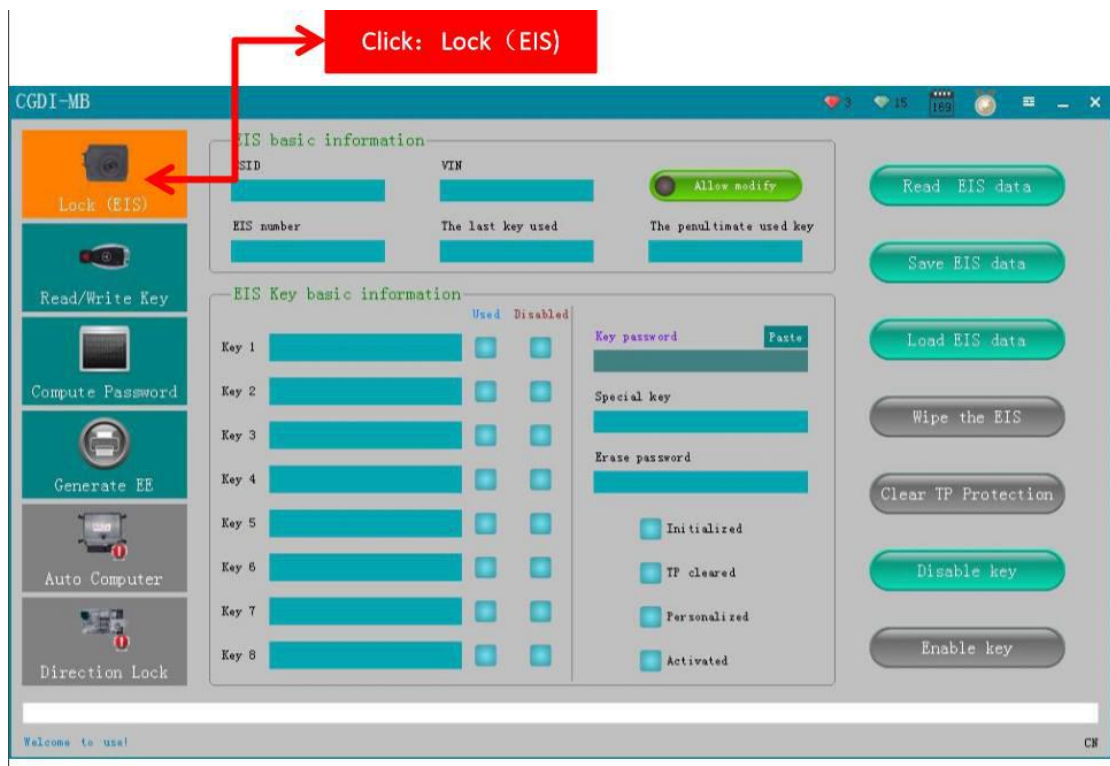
Click: Lock (EIS)

CGDI-MB

3 15 169

Lock (EIS)

Read/Write Key

Compute Password

Generate EE

Auto Computer

Direction Lock

EIS basic information

SSID

VIN

Allow modify

EIS number

The last key used

The penultimate used key

EIS Key basic information

Used Disabled

Key 1

Key 2

Key 3

Key 4

Key 5

Key 6

Key 7

Key 8

Key password

Paste

Special key

Erase password

Initialized

TP cleared

Personalized

Activated

Read EIS data

Save EIS data

Load EIS data

Wipe the EIS

Clear TP Protection

Disable key

Enable key

Welcome to use!

CN